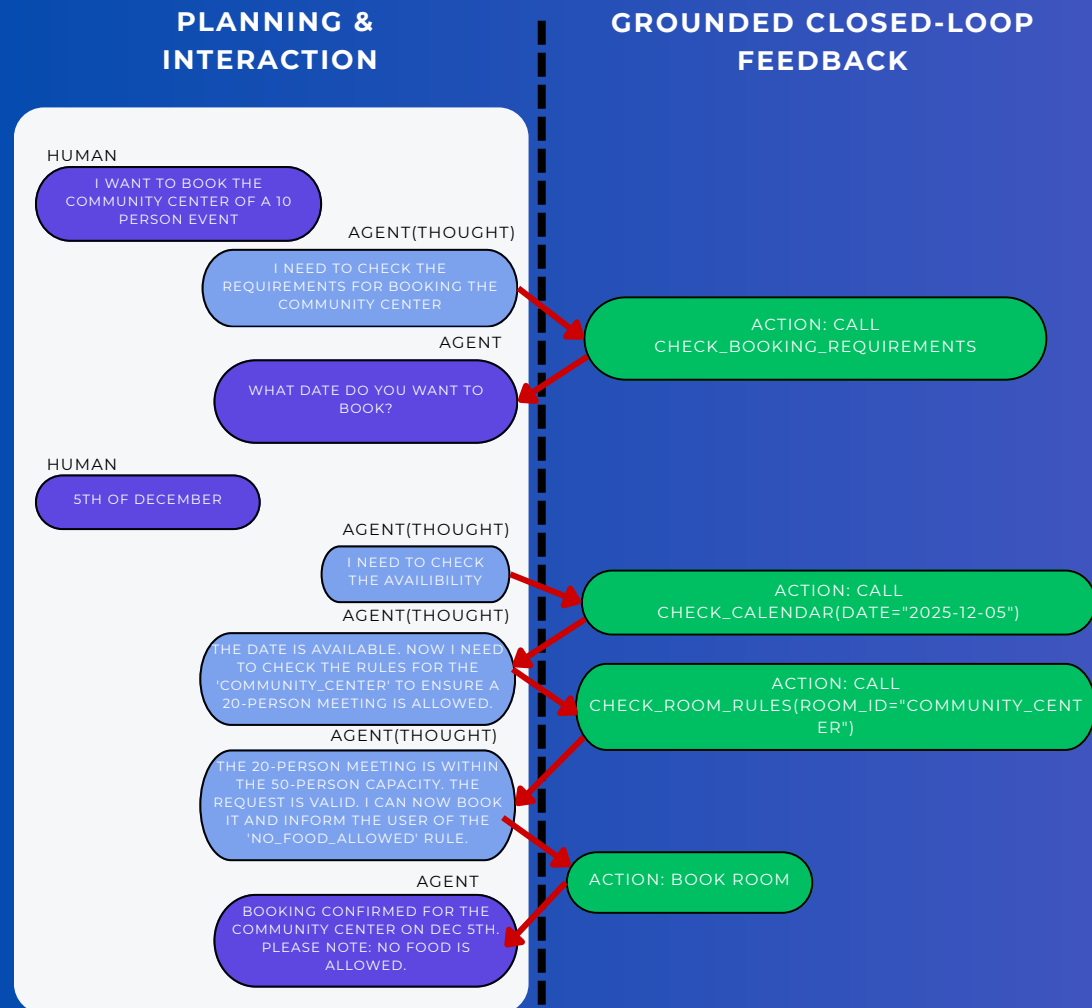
PLANNING & INTERACTION

GROUNDED CLOSED-LOOP FEEDBACK

HUMAN

I WANT TO BOOK THE COMMUNITY CENTER OF A 10 PERSON EVENT

AGENT(THOUGHT)

I NEED TO CHECK THE REQUIREMENTS FOR BOOKING THE COMMUNITY CENTER

ACTION: CALL CHECK_BOOKING_REQUIREMENTS

AGENT

WHAT DATE DO YOU WANT TO BOOK?

HUMAN

5TH OF DECEMBER

AGENT(THOUGHT)

I NEED TO CHECK THE AVAILIBILITY

ACTION: CALL CHECK_CALENDAR(DATE="2025-12-05")

AGENT(THOUGHT)

THE DATE IS AVAILABLE. NOW I NEED TO CHECK THE RULES FOR THE 'COMMUNITY_CENTER' TO ENSURE A 20-PERSON MEETING IS ALLOWED.

ACTION: CALL CHECK_ROOM_RULES(ROOM_ID="COMMUNITY_CENTER")

AGENT(THOUGHT)

THE 20-PERSON MEETING IS WITHIN THE 50-PERSON CAPACITY. THE REQUEST IS VALID. I CAN NOW BOOK IT AND INFORM THE USER OF THE 'NO_FOOD_ALLOWED' RULE.

ACTION: BOOK ROOM

AGENT

BOOKING CONFIRMED FOR THE COMMUNITY CENTER ON DEC 5TH. PLEASE NOTE: NO FOOD IS ALLOWED.